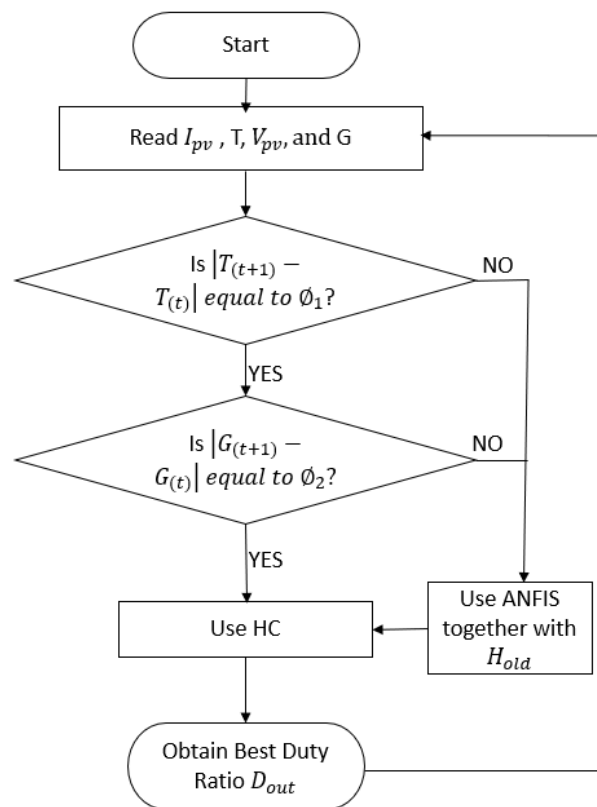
Start

Read $I_{pv}$ , T, $V_{pv}$, and G

Is $|T_{(t+1)} - T_{(t)}|$ $equal\ to\ \emptyset_1$?

NO

YES

Is $|G_{(t+1)} - G_{(t)}|$ $equal\ to\ \emptyset_2$?

NO

YES

Use HC

Use ANFIS together with $H_{old}$

Obtain Best Duty Ratio $D_{out}$